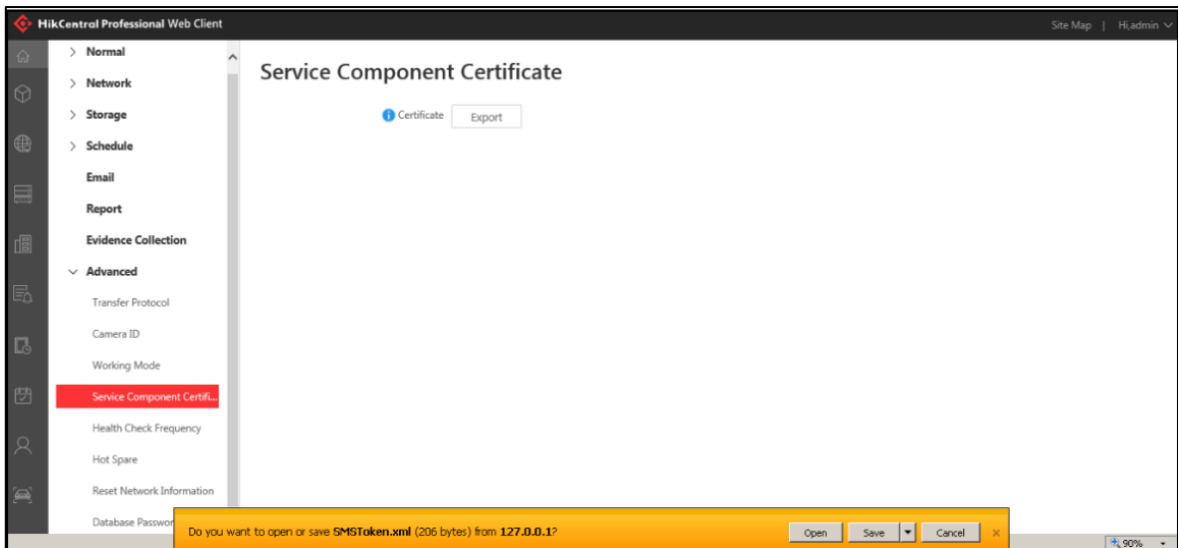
HikCentral Professional Web Client

Site Map | Hi,admin

Normal
Network
Storage
Schedule
Email
Report
Evidence Collection
Advanced
Transfer Protocol
Camera ID
Working Mode
Service Component Certifi...
Health Check Frequency
Hot Spare
Reset Network Information
Database Passwo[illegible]

Service Component Certificate

Certificate Export

Do you want to open or save SMSToken.xml (206 bytes) from 127.0.0.1?

Open Save Cancel

90%